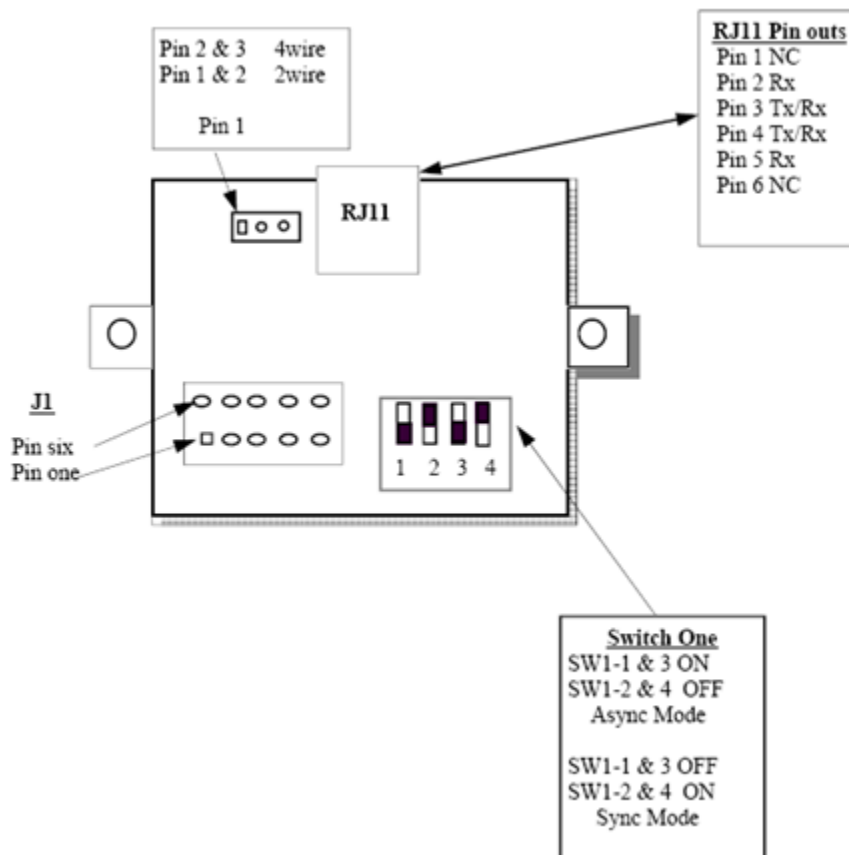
Pin 2 & 3 4wire
Pin 1 & 2 2wire

Pin 1

RJ11 Pin outs
Pin 1 NC
Pin 2 Rx
Pin 3 Tx/Rx
Pin 4 Tx/Rx
Pin 5 Rx
Pin 6 NC

RJ11

J1

Pin six
Pin one

1 2 3 4

Switch One
SW1-1 & 3 ON
SW1-2 & 4 OFF
Async Mode

SW1-1 & 3 OFF
SW1-2 & 4 ON
Sync Mode